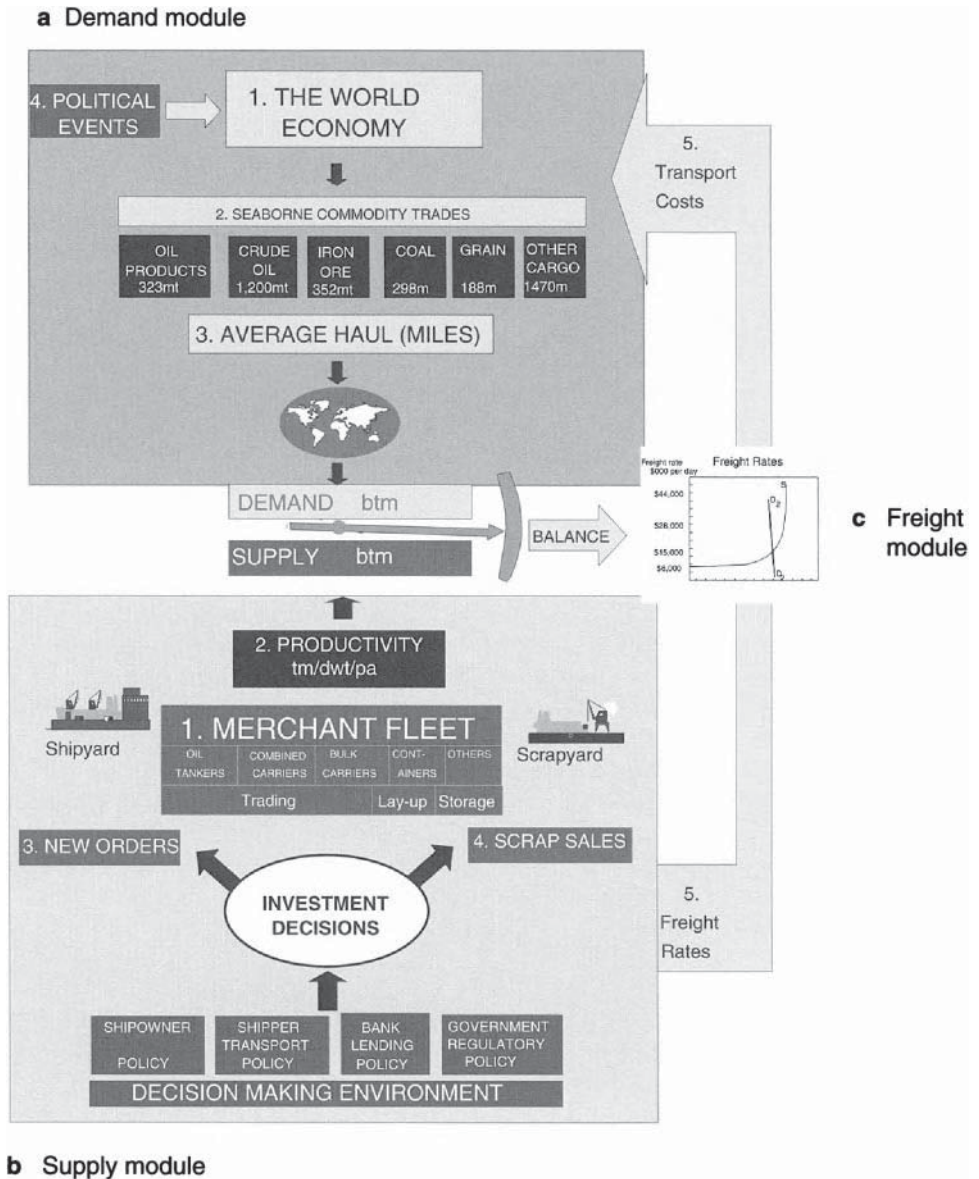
a Demand module

4. POLITICAL EVENTS

1. THE WORLD ECONOMY

5. Transport Costs

2. SEABORNE COMMODITY TRADES

| OIL PRODUCTS 323mt | CRUDE OIL 1,200mt | IRON ORE 352mt | COAL 298m | GRAIN 188m | OTHER CARGO 1470m |
|---|---|---|---|---|---|

3. AVERAGE HAUL (MILES)

DEMAND btm

SUPPLY btm

BALANCE

Freight rate $000 per day

Freight Rates

$44,000

$28,000

$15,000

$6,000

S

D$_2$

D$_1$

c Freight module

2. PRODUCTIVITY tm/dwt/pa

Shipyard

1. MERCHANT FLEET

| OIL TANKERS | COMBINED CARRIERS | BULK CARRIERS | CONT-AINERS | OTHERS |
|---|---|---|---|---|

Trading Lay-up Storage

Scrapyard

3. NEW ORDERS

4. SCRAP SALES

INVESTMENT DECISIONS

5. Freight Rates

SHIPOWNER POLICY

SHIPPER TRANSPORT POLICY

BANK LENDING POLICY

GOVERNMENT REGULATORY POLICY

DECISION MAKING ENVIRONMENT

b Supply module